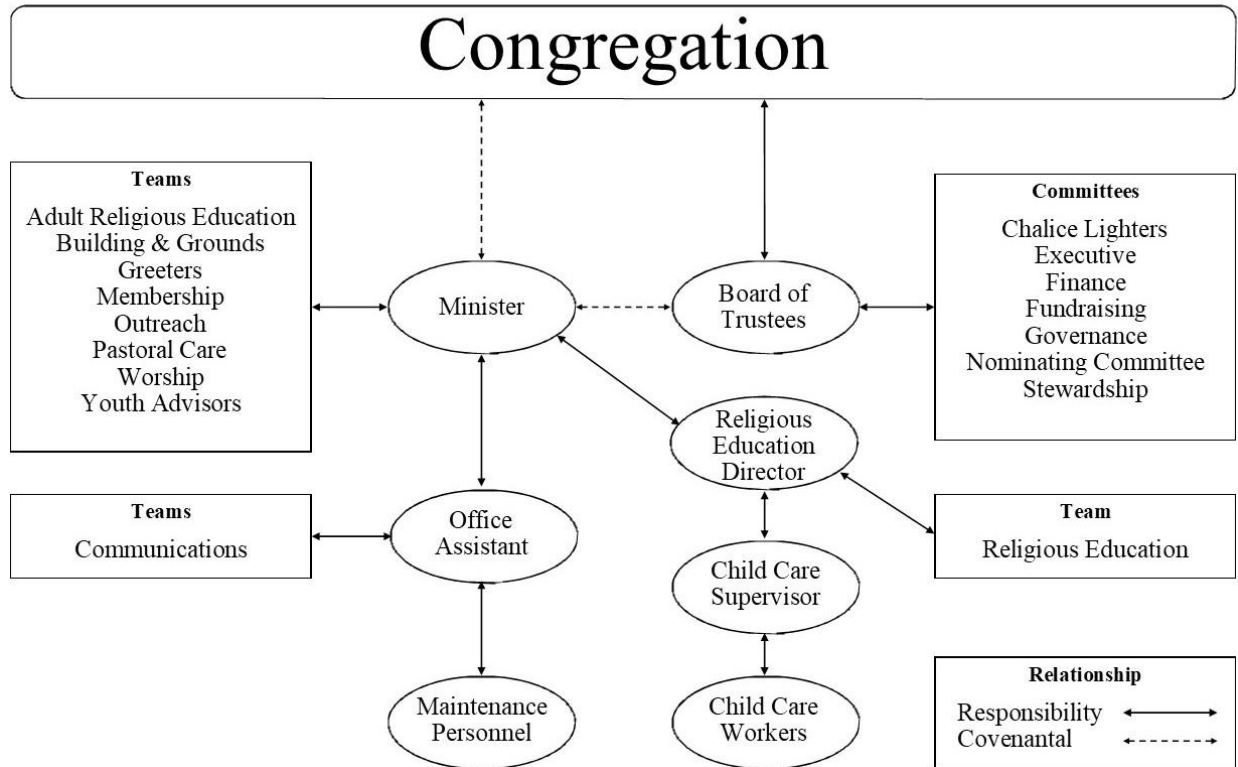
Congregation

Teams
Adult Religious Education
Building & Grounds
Greeters
Membership
Outreach
Pastoral Care
Worship
Youth Advisors

Minister

Board of Trustees

Committees
Chalice Lighters
Executive
Finance
Fundraising
Governance
Nominating Committee
Stewardship

Religious Education Director

Teams
Communications

Office Assistant

Team
Religious Education

Child Care Supervisor

Maintenance Personnel

Child Care Workers

Relationship
Responsibility
Covenantal